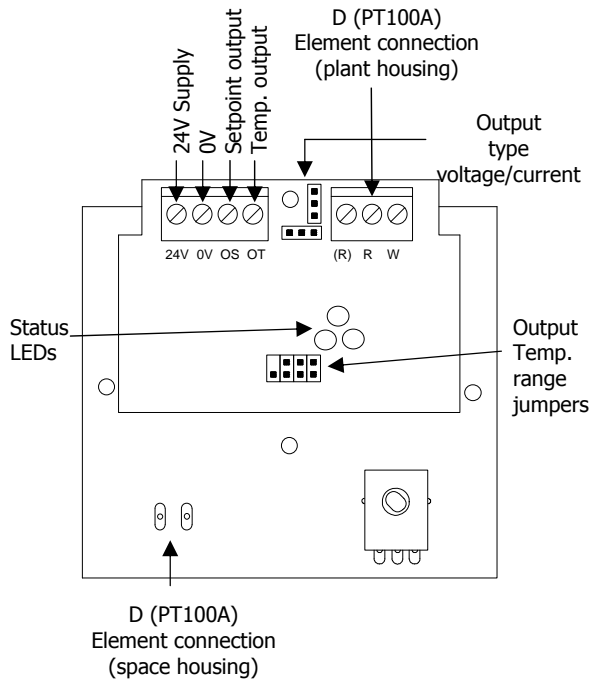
24V Supply
0V
Setpoint output
Temp. output

D (PT100A)
Element connection
(plant housing)

Output
type
voltage/current

24V 0V OS OT

(R) R W

Status
LEDs

Output
Temp.
range
jumpers

D (PT100A)
Element connection
(space housing)